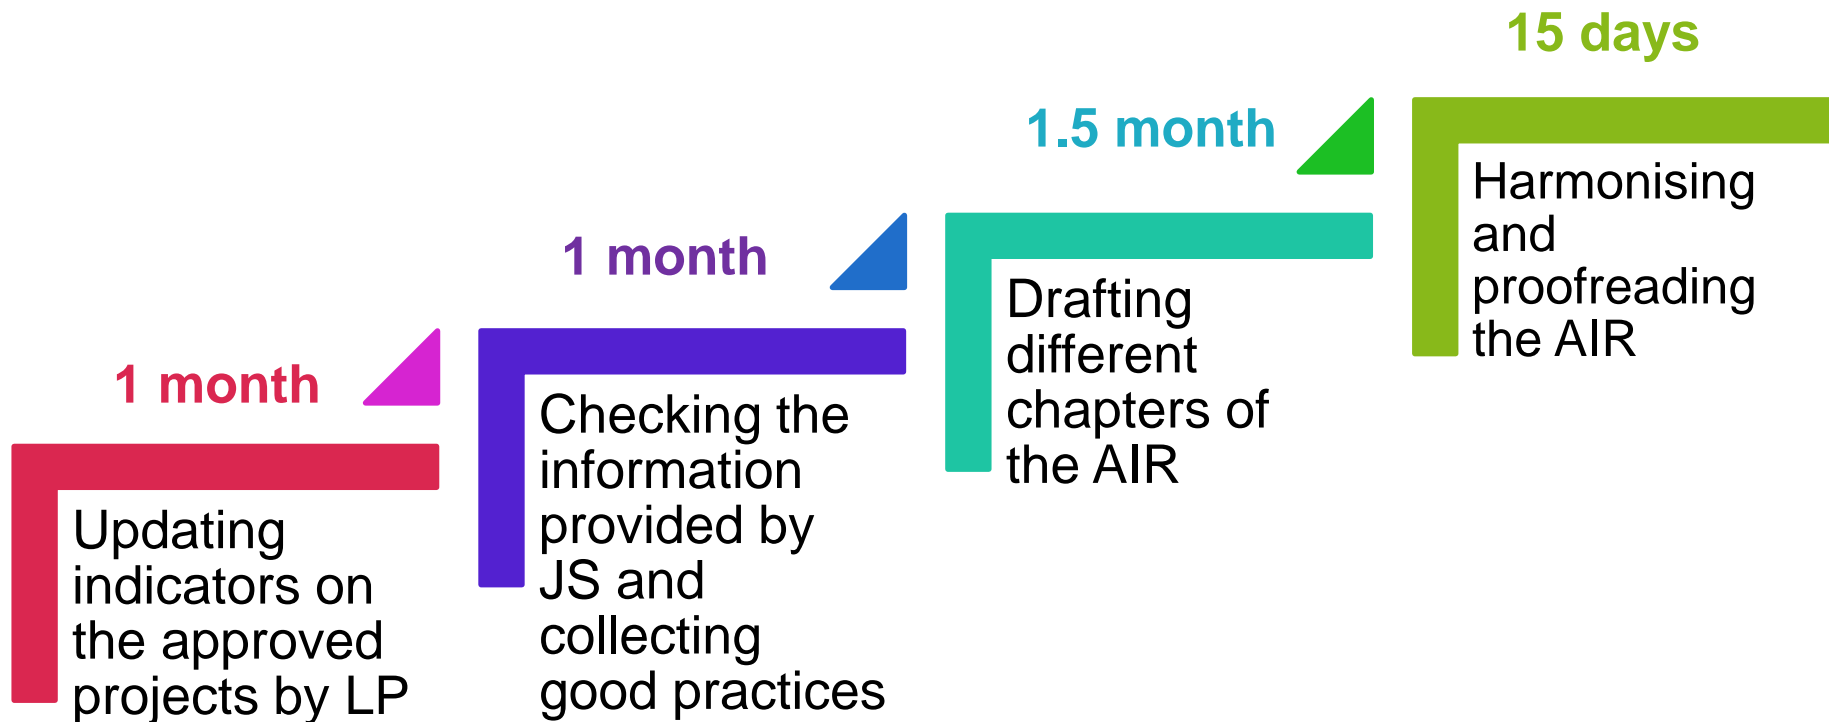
1 month

Updating indicators on the approved projects by LP

1 month

Checking the information provided by JS and collecting good practices

1.5 month

Drafting different chapters of the AIR

15 days

Harmonising and proofreading the AIR